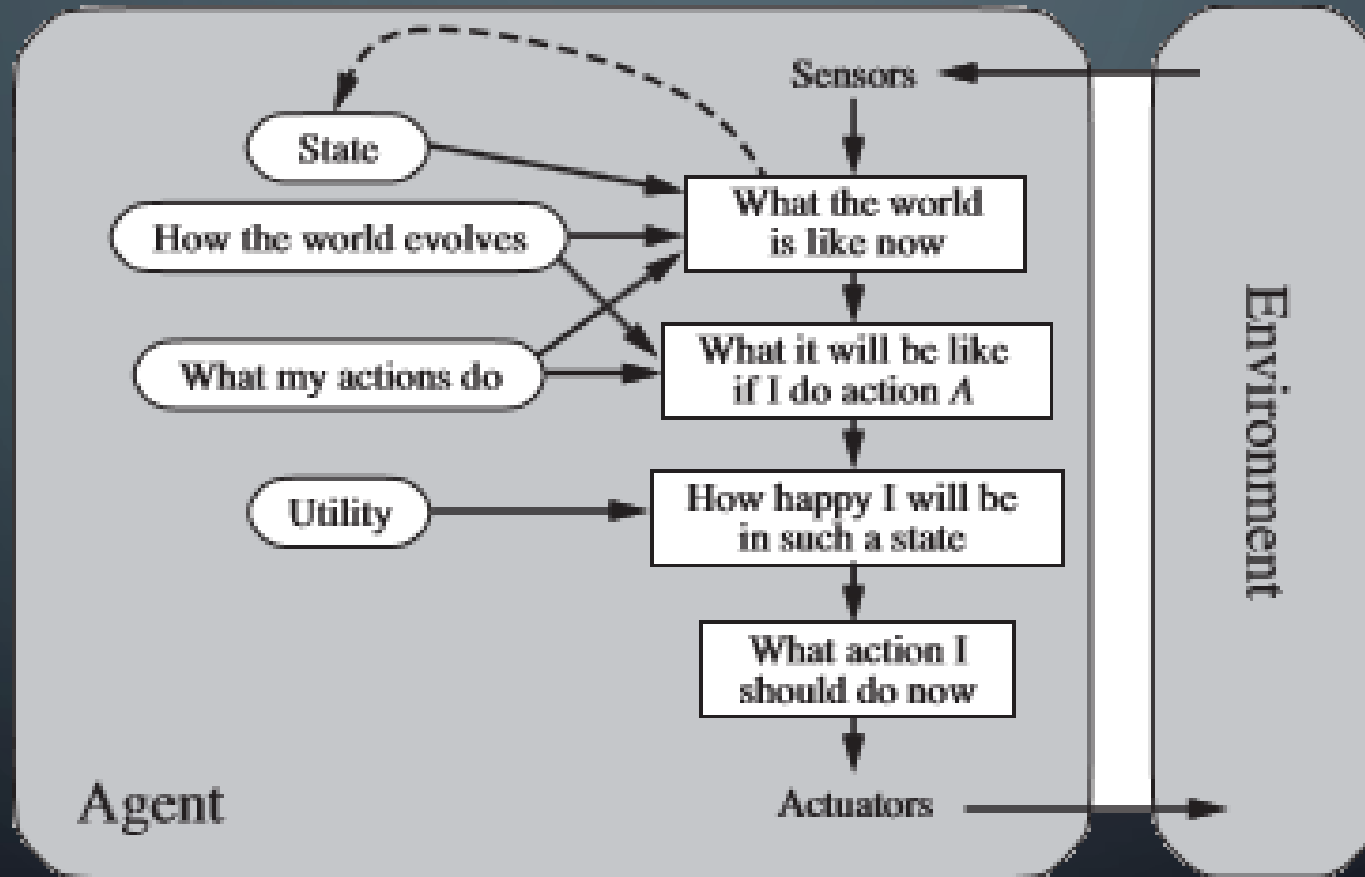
Sensors

State

What the world is like now

How the world evolves

What it will be like if I do action $A$

What my actions do

Utility

How happy I will be in such a state

What action I should do now

Agent

Actuators

Environment